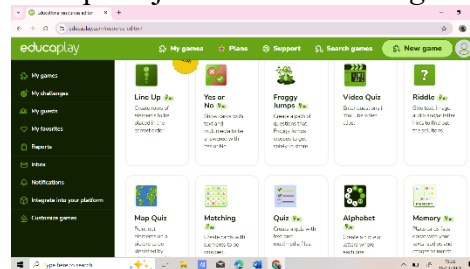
educaplay
My games
Plans
Support
Search games
New game

My games
My challenges
My guests
My favorites
Reports
Inbox
Notifications
Integrate into your platform
Customize games

Line Up
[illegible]

Yes or No
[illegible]

Froggy Jumps
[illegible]

Video Quiz
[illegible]

Riddle
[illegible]

Map Quiz
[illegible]

Matching
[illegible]

Quiz
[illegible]

Alphabet
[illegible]

Memory
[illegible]

Type here to search